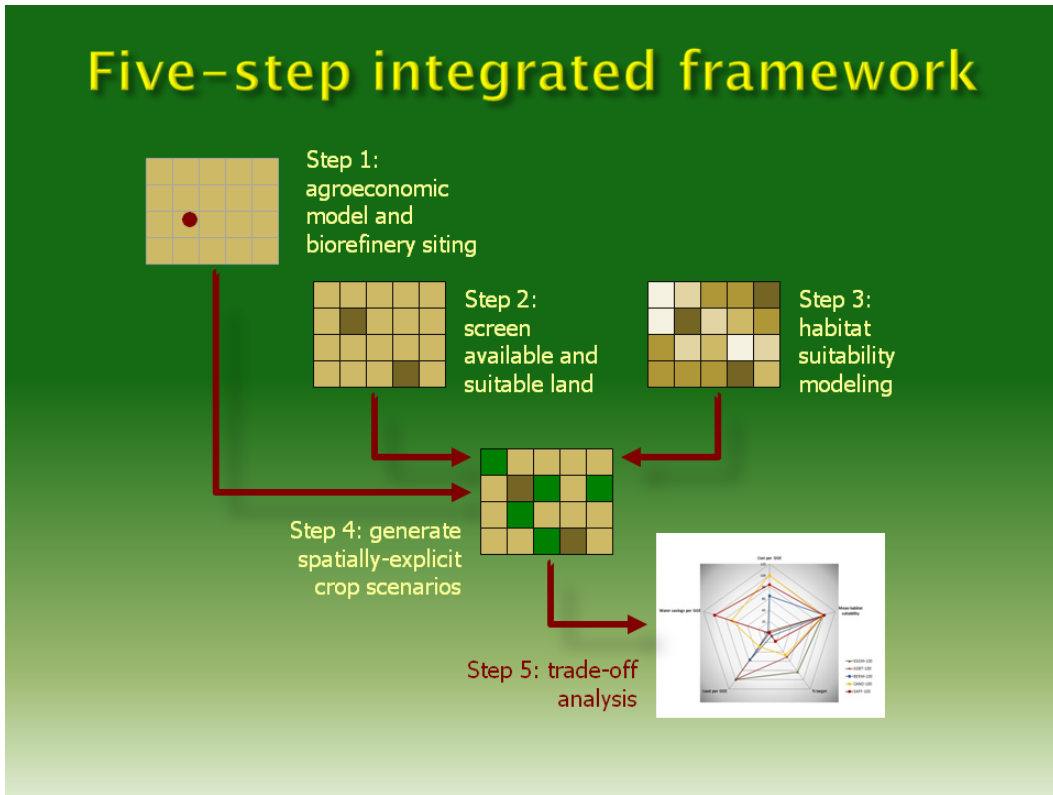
Five-step integrated framework

Step 1: agroeconomic model and biorefinery siting

Step 2: screen available and suitable land

Step 3: habitat suitability modeling

Step 4: generate spatially-explicit crop scenarios

Cost per GGE

Mean habitat suitability

Water savings per GGE

% target

Land per GGE

Step 5: trade-off analysis